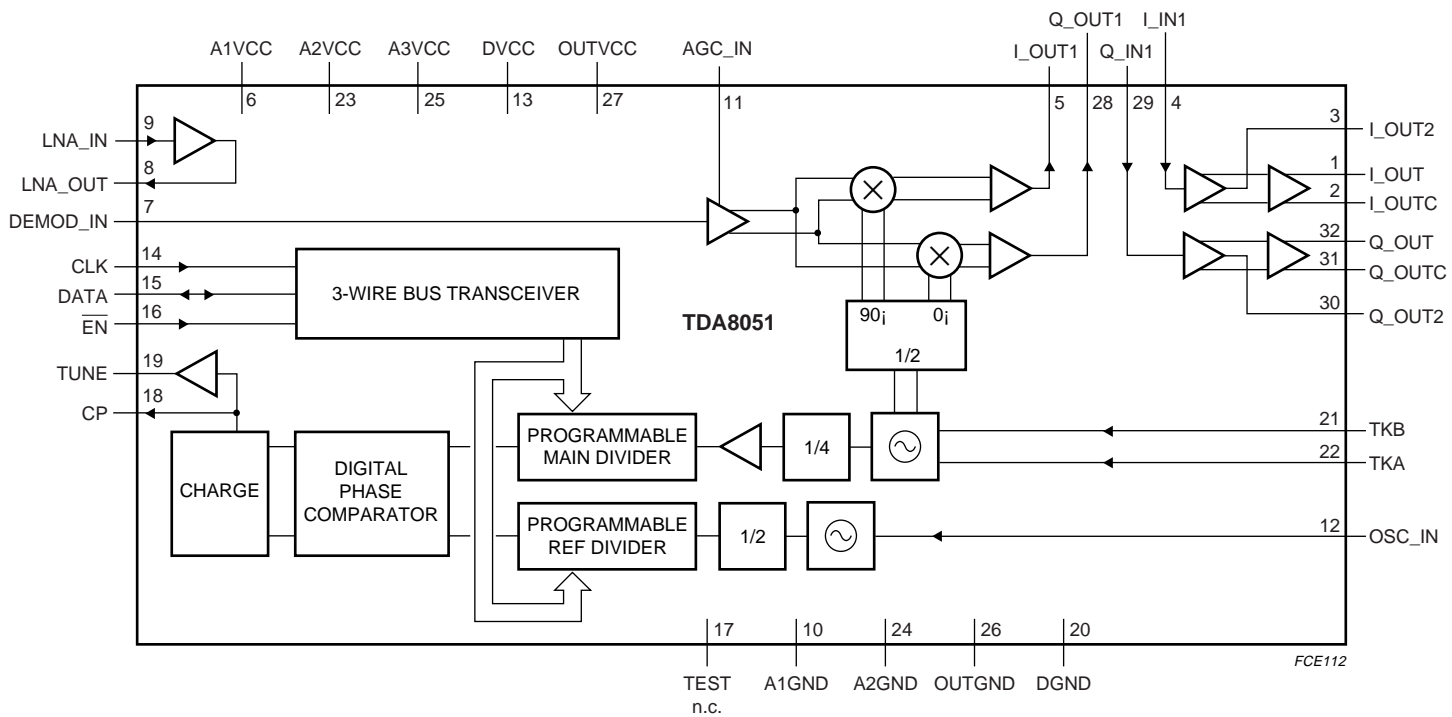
A1VCC A2VCC A3VCC DVCC OUTVCC AGC_IN I_OUT1 Q_OUT1 Q_IN1 I_IN1

6 23 25 13 27 11 5 28 29 4

LNA_IN 9
LNA_OUT 8
DEMOD_IN 7
CLK 14
DATA 15
$\overline{EN}$ 16
TUNE 19
CP 18

3 I_OUT2
1 I_OUT
2 I_OUTC
32 Q_OUT
31 Q_OUTC
30 Q_OUT2

3-WIRE BUS TRANSCEIVER

TDA8051

$90_i$ $0_i$

1/2

PROGRAMMABLE MAIN DIVIDER

1/4

21 TKB
22 TKA

CHARGE

DIGITAL PHASE COMPARATOR

PROGRAMMABLE REF DIVIDER

1/2

12 OSC_IN

17 10 24 26 20

TEST n.c. A1GND A2GND OUTGND DGND

FCE112